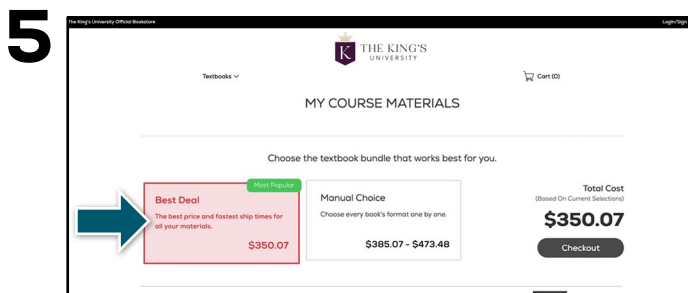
5

The King's University Official Bookstore

Login/Sign

K THE KING'S UNIVERSITY

Textbooks

Cart (0)

MY COURSE MATERIALS

Choose the textbook bundle that works best for you.

Most Popular

Best Deal

The best price and fastest ship times for all your materials.

$350.07

Manual Choice

Choose every book's format one by one.

$385.07 - $473.48

Total Cost

(Based On Current Selections)

$350.07

Checkout